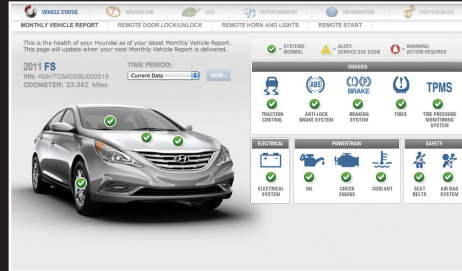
VEHICLE STATUS NAVIGATION ECO ENTERTAINMENT INFORMATION PREFERENCES

MONTHLY VEHICLE REPORT REMOTE DOOR LOCK/UNLOCK REMOTE HORN AND LIGHTS REMOTE START

This is the health of your Hyundai as of your latest Monthly Vehicle Report. This page will update when your next Monthly Vehicle Report is delivered.

2011 FS
VIN: KMHTC6AD5BU000219
ODOMETER: 23,062 Miles

TIME PERIOD:
Current Data
VIEW

= SYSTEMS NORMAL
= ALERT: SERVICE DUE SOON
= WARNING: ACTION REQUIRED

CHASSIS

ABS
BRAKE
TPMS

TRACTION CONTROL
ANTI-LOCK BRAKE SYSTEM
BRAKING SYSTEM
TIRES
TIRE PRESSURE MONITORING SYSTEM

ELECTRICAL
ELECTRICAL SYSTEM

POWERTRAIN
OIL
CHECK ENGINE
COOLANT

SAFETY
SEAT BELTS
AIR BAG SYSTEM